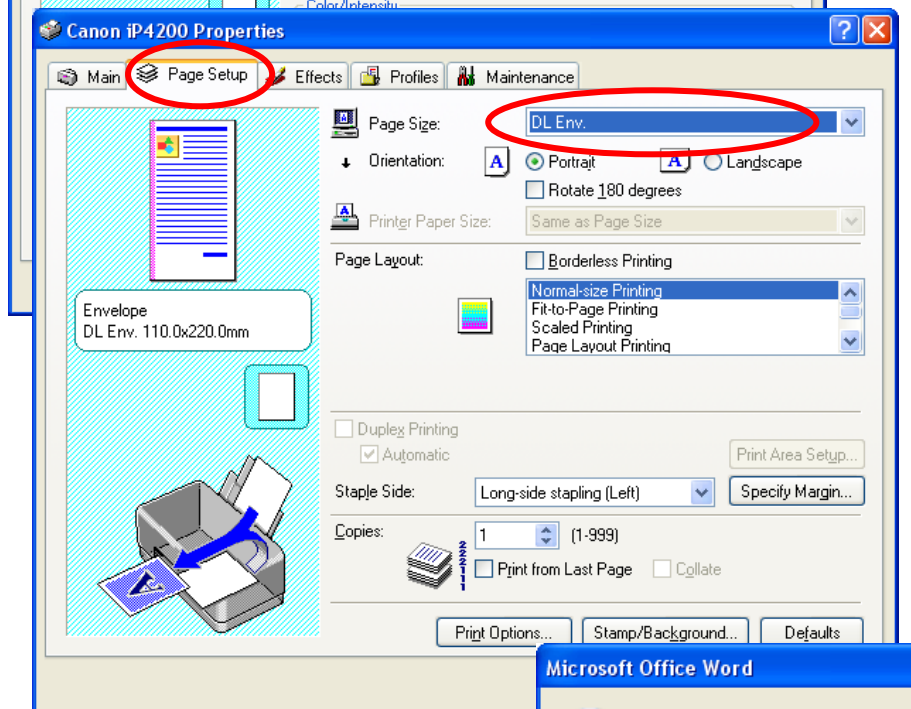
Color/Intensity

Canon iP4200 Properties

?

Main | Page Setup | Effects | Profiles | Maintenance

Envelope
DL Env. 110.0x220.0mm

Page Size: DL Env.

Orientation: A Portrait A Landscape

Rotate 180 degrees

Printer Paper Size: Same as Page Size

Page Layout: Borderless Printing

Normal-size Printing
Fit-to-Page Printing
Scaled Printing
Page Layout Printing

Duplex Printing
Automatic

Print Area Setup...

Staple Side: Long-side stapling (Left)

Specify Margin...

Copies: 1 (1-999)

Print from Last Page Collate

Print Options... Stamp/Background... Defaults

Microsoft Office Word